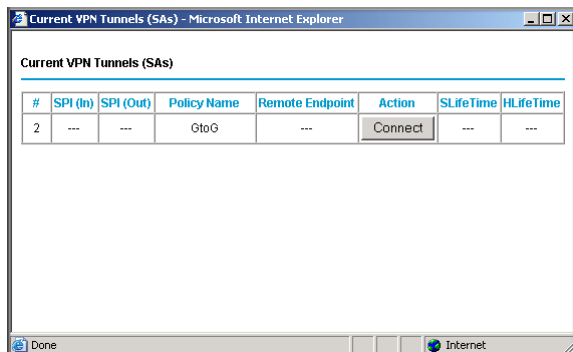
Current VPN Tunnels (SAs) - Microsoft Internet Explorer

Current VPN Tunnels (SAs)

| # | SPI (In) | SPI (Out) | Policy Name | Remote Endpoint | Action | SLifeTime | HLifeTime |
|---|---|---|---|---|---|---|---|
| 2 | --- | --- | GtoG | --- | Connect | --- | --- |

Done

Internet